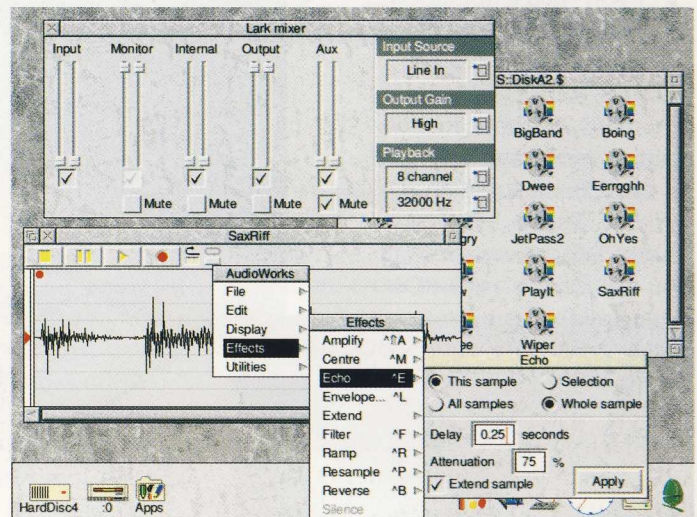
Lark mixer

Input Monitor Internal Output Aux

Mute Mute Mute Mute

Input Source
Line In
Output Gain
High
Playback
8 channel
32000 Hz

S::DiskA2.$

BigBand Boing
Dwee Eerrgghh
gry JetPass2 OhYes
PlayIt SaxRiff
Wiper

SaxRiff

AudioWorks
File
Edit
Display
Effects
Utilities

Effects
Amplify ^⇧A
Centre ^M
Echo ^E
Envelope... ^L
Extend
Filter ^F
Ramp ^R
Resample ^P
Reverse ^B
Silence

Echo
This sample
Selection
All samples
Whole sample
Delay 0.25 seconds
Attenuation 75 %
Extend sample
Apply

HardDisc4 :0 Apps